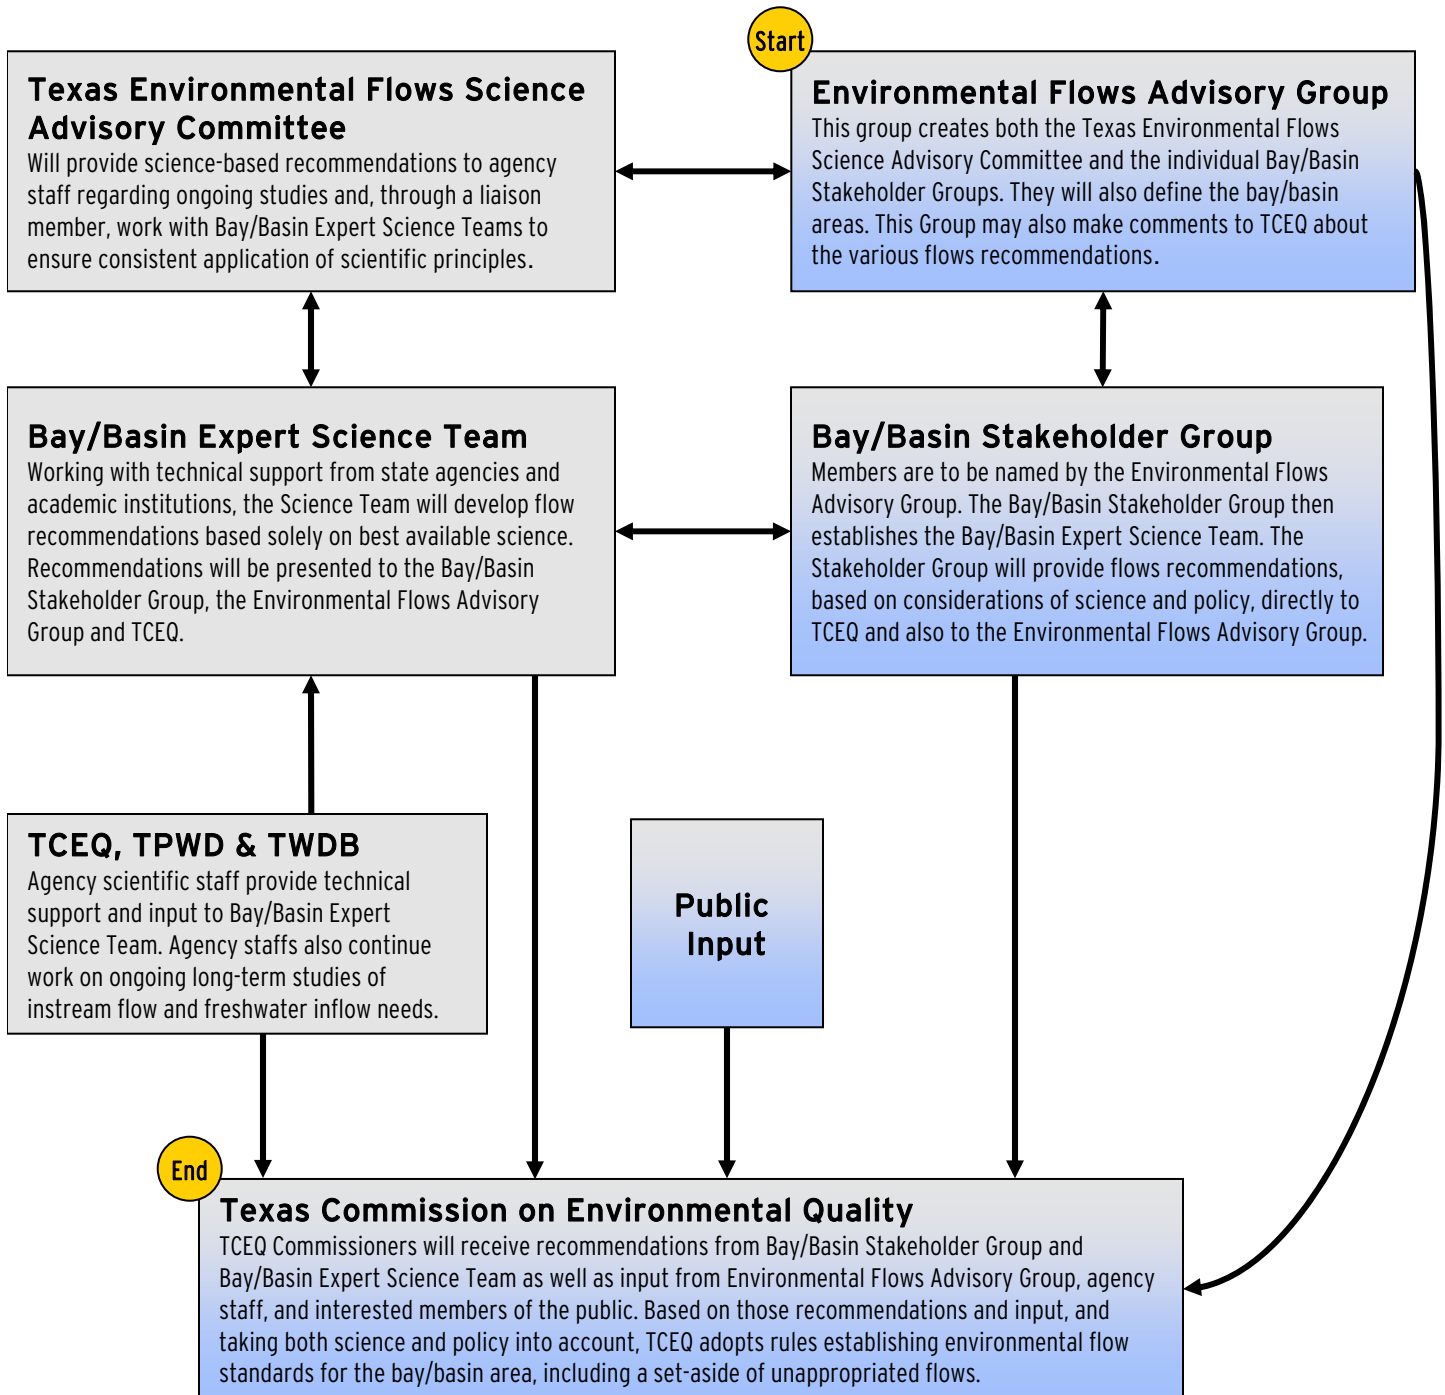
Start

Texas Environmental Flows Science Advisory Committee
Will provide science-based recommendations to agency staff regarding ongoing studies and, through a liaison member, work with Bay/Basin Expert Science Teams to ensure consistent application of scientific principles.

Environmental Flows Advisory Group
This group creates both the Texas Environmental Flows Science Advisory Committee and the individual Bay/Basin Stakeholder Groups. They will also define the bay/basin areas. This Group may also make comments to TCEQ about the various flows recommendations.

Bay/Basin Expert Science Team
Working with technical support from state agencies and academic institutions, the Science Team will develop flow recommendations based solely on best available science. Recommendations will be presented to the Bay/Basin Stakeholder Group, the Environmental Flows Advisory Group and TCEQ.

Bay/Basin Stakeholder Group
Members are to be named by the Environmental Flows Advisory Group. The Bay/Basin Stakeholder Group then establishes the Bay/Basin Expert Science Team. The Stakeholder Group will provide flows recommendations, based on considerations of science and policy, directly to TCEQ and also to the Environmental Flows Advisory Group.

TCEQ, TPWD & TWDB
Agency scientific staff provide technical support and input to Bay/Basin Expert Science Team. Agency staffs also continue work on ongoing long-term studies of instream flow and freshwater inflow needs.

Public Input

End

Texas Commission on Environmental Quality
TCEQ Commissioners will receive recommendations from Bay/Basin Stakeholder Group and Bay/Basin Expert Science Team as well as input from Environmental Flows Advisory Group, agency staff, and interested members of the public. Based on those recommendations and input, and taking both science and policy into account, TCEQ adopts rules establishing environmental flow standards for the bay/basin area, including a set-aside of unappropriated flows.